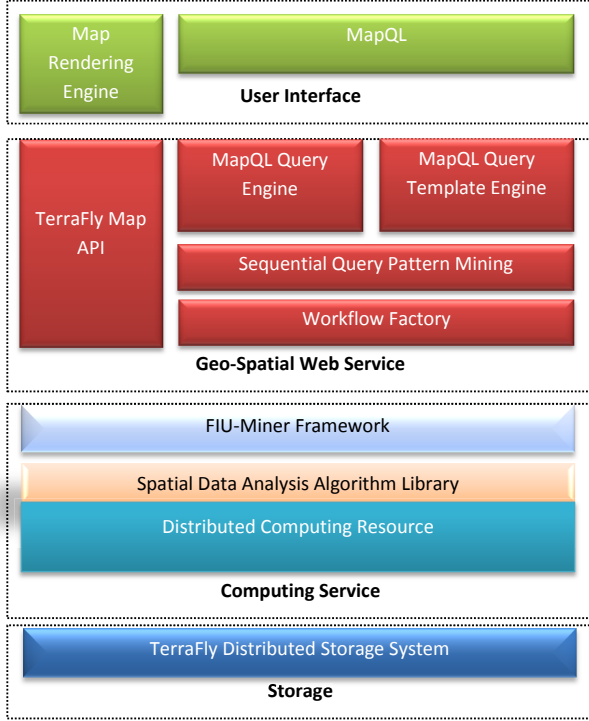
Map Rendering Engine

MapQL

User Interface

TerraFly Map API

MapQL Query Engine

MapQL Query Template Engine

Sequential Query Pattern Mining

Workflow Factory

Geo-Spatial Web Service

FIU-Miner Framework

Spatial Data Analysis Algorithm Library

Distributed Computing Resource

Computing Service

TerraFly Distributed Storage System

Storage